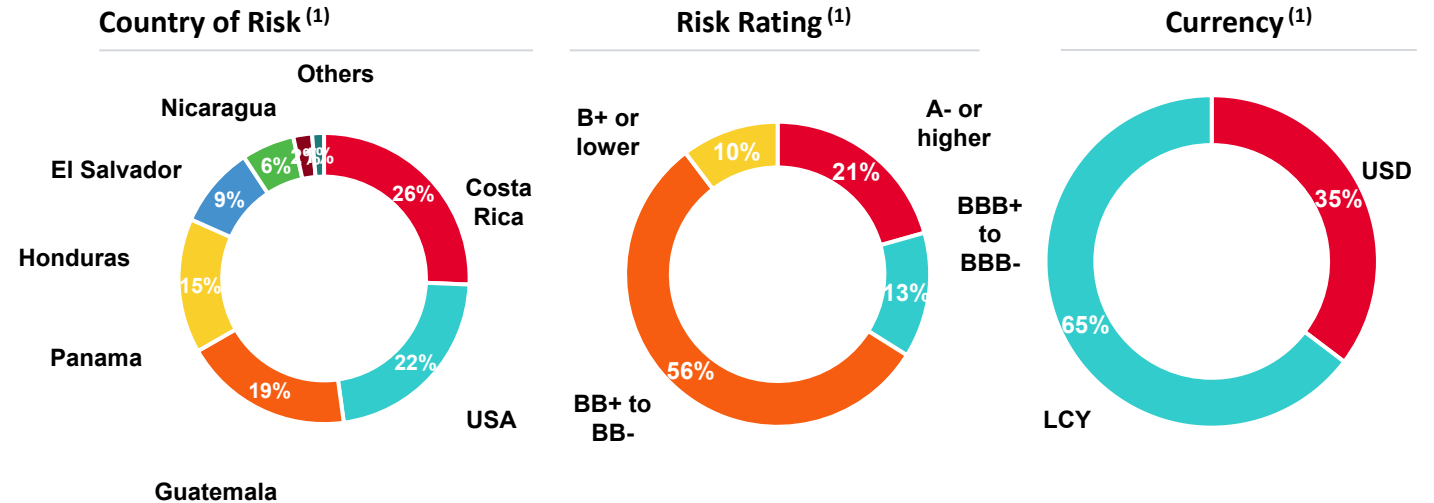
Country of Risk $^{(1)}$

Others

Nicaragua

El Salvador

Honduras

Panama

Guatemala

26%

Costa Rica

22%

USA

19%

15%

9%

6%

2%

1%

Risk Rating $^{(1)}$

B+ or lower

10%

A- or higher

21%

BBB+ to BBB-

13%

56%

BB+ to BB-

Currency $^{(1)}$

USD

35%

65%

LCY